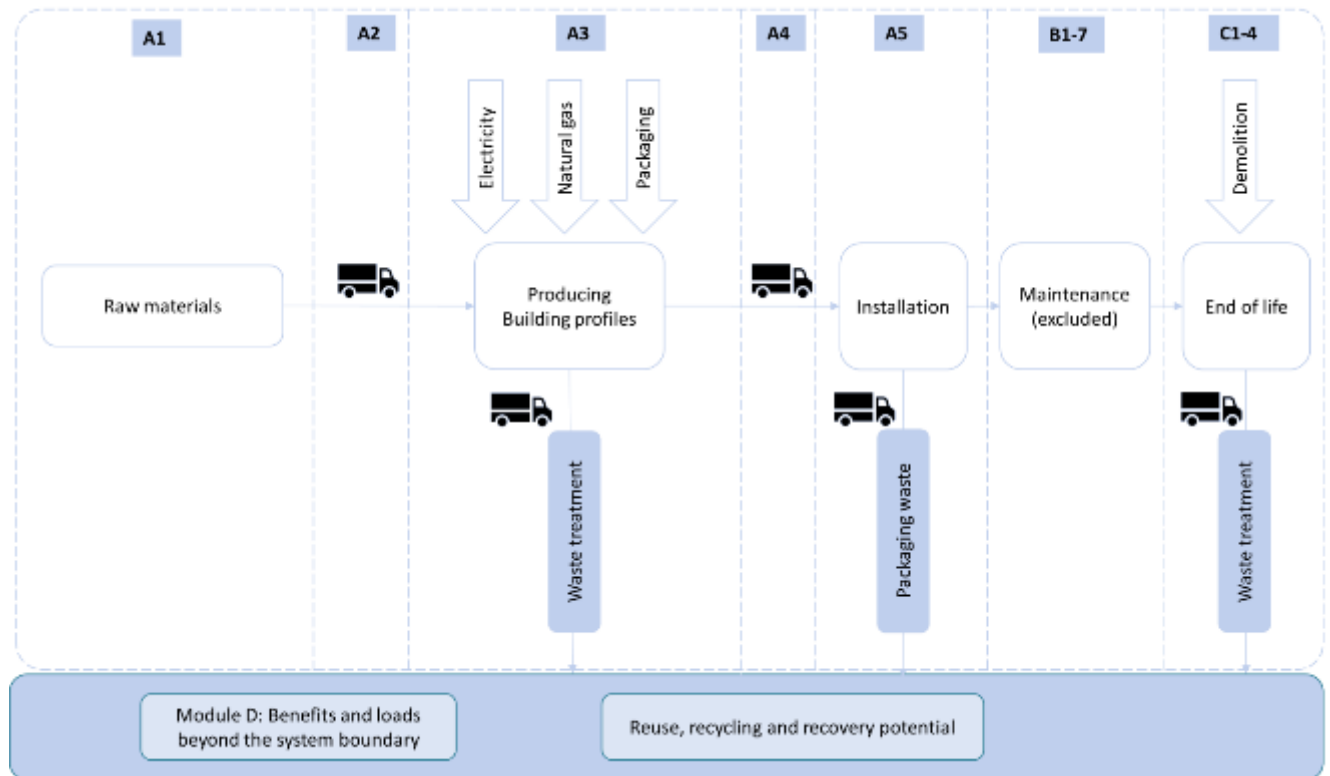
A1

A2

A3

A4

A5

B1-7

C1-4

Electricity

Natural gas

Packaging

Demolition

Raw materials

Producing Building profiles

Installation

Maintenance (excluded)

End of life

Waste treatment

Packaging waste

Waste treatment

Module D: Benefits and loads beyond the system boundary

Reuse, recycling and recovery potential